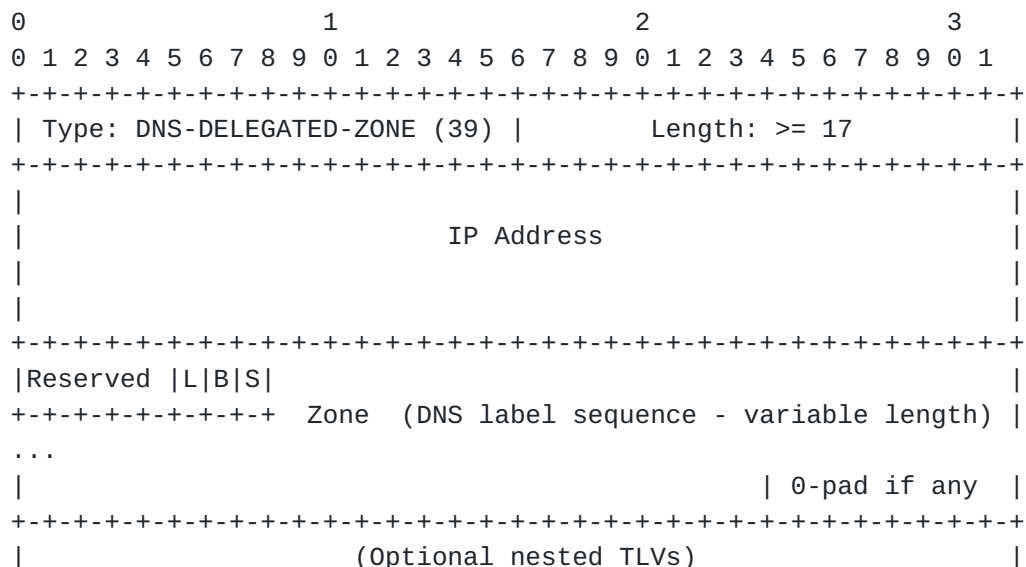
0                   1                   2                   3
0 1 2 3 4 5 6 7 8 9 0 1 2 3 4 5 6 7 8 9 0 1 2 3 4 5 6 7 8 9 0 1
+-+-+-+-+-+-+-+-+-+-+-+-+-+-+-+-+-+-+-+-+-+-+-+-+-+-+-+-+-+-+-+-+
| Type: DNS-DELEGATED-ZONE (39) |        Length: >= 17          |
+-+-+-+-+-+-+-+-+-+-+-+-+-+-+-+-+-+-+-+-+-+-+-+-+-+-+-+-+-+-+-+-+
|                                                               |
|                          IP Address                           |
|                                                               |
|                                                               |
+-+-+-+-+-+-+-+-+-+-+-+-+-+-+-+-+-+-+-+-+-+-+-+-+-+-+-+-+-+-+-+-+
|Reserved |L|B|S|                                               |
+-+-+-+-+-+-+-+-+  Zone  (DNS label sequence - variable length) |
...
|                                               | 0-pad if any  |
+-+-+-+-+-+-+-+-+-+-+-+-+-+-+-+-+-+-+-+-+-+-+-+-+-+-+-+-+-+-+-+-+
|                   (Optional nested TLVs)                      |